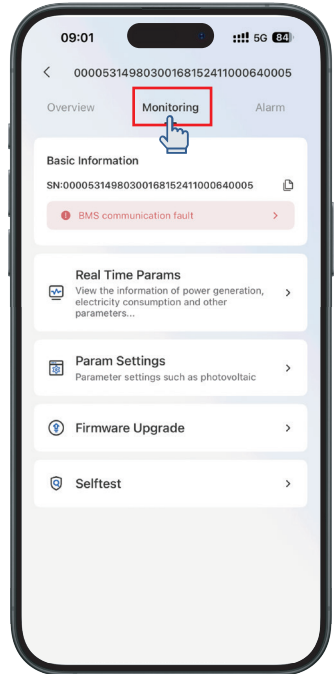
09:01 5G 84

<

000053149803001681524110000640005

Overview Monitoring Alarm

Basic Information

SN:000053149803001681524110000640005

BMS communication fault >

Real Time Params
View the information of power generation, electricity consumption and other parameters... >

Param Settings
Parameter settings such as photovoltaic >

Firmware Upgrade >

Selftest >